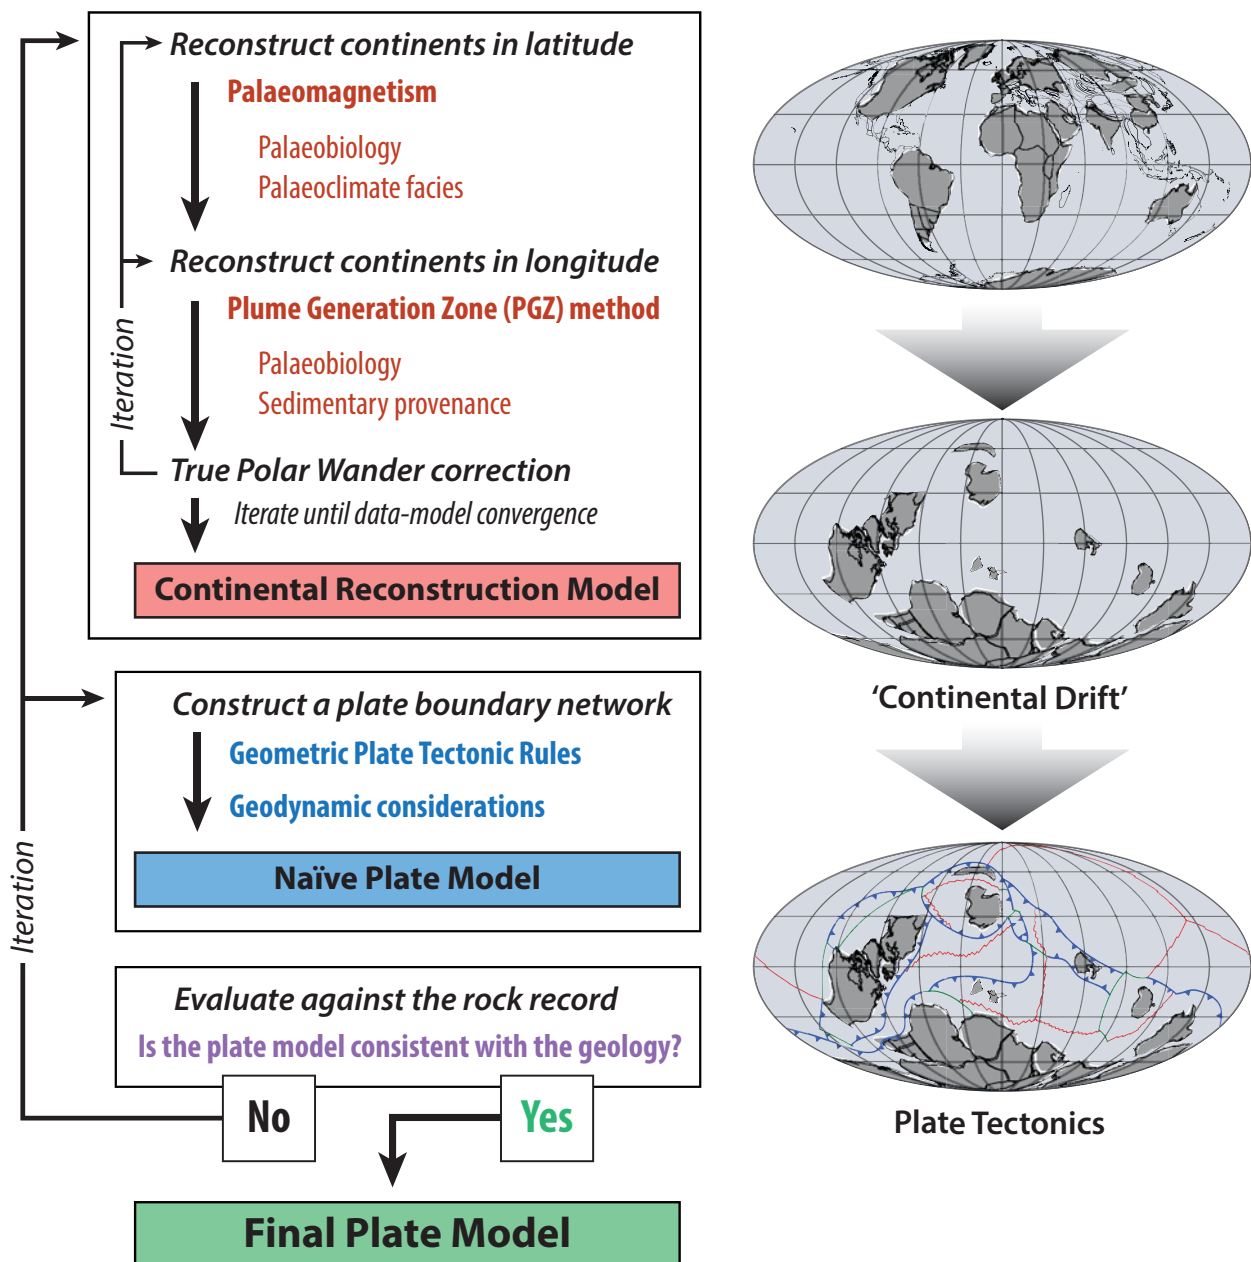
Reconstruct continents in latitude

Palaeomagnetism

Palaeobiology
Palaeoclimate facies

Reconstruct continents in longitude

Plume Generation Zone (PGZ) method

Palaeobiology
Sedimentary provenance

Iteration

True Polar Wander correction

Iterate until data-model convergence

Continental Reconstruction Model

Construct a plate boundary network

Geometric Plate Tectonic Rules

Geodynamic considerations

Naïve Plate Model

Iteration

Evaluate against the rock record

Is the plate model consistent with the geology?

No

Yes

Final Plate Model

'Continental Drift'

Plate Tectonics